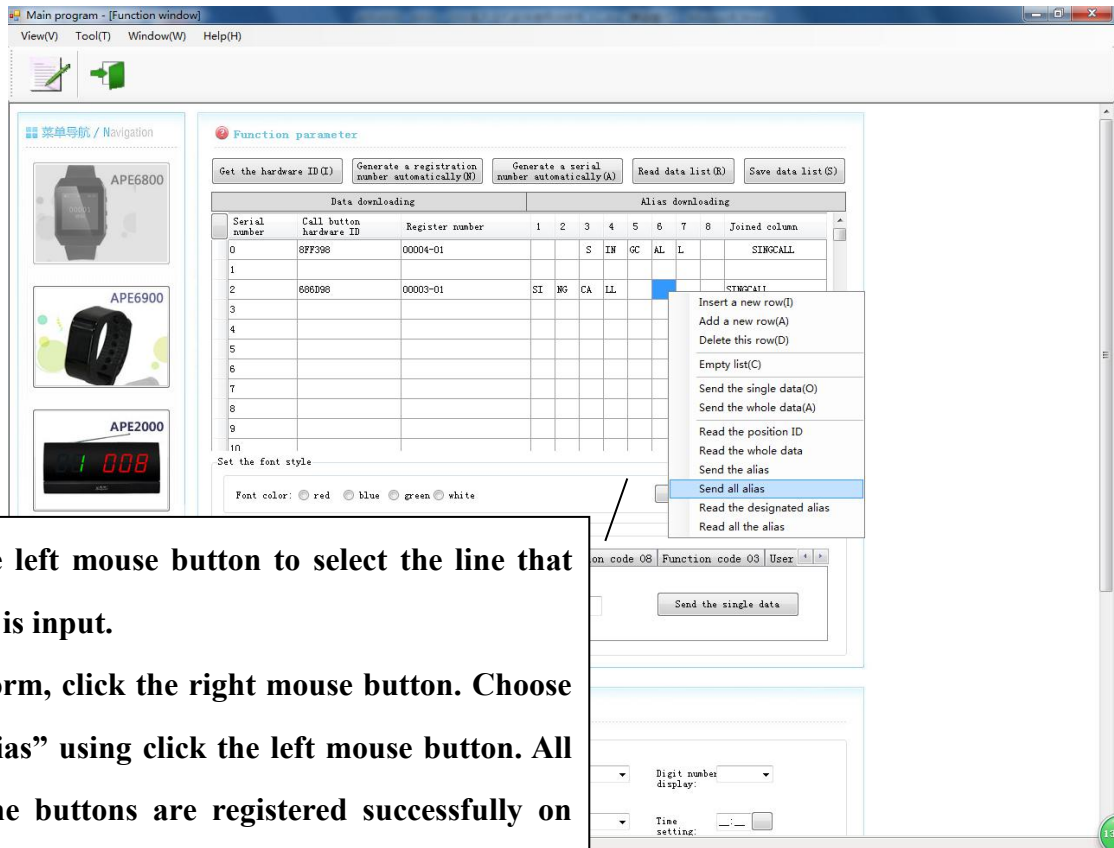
Main program - [Function window]
View(V) Tool(T) Window(W) Help(H)

菜单导航 / Navigation

APE6800

APE6900

APE2000

008

Function parameter

Get the hardware ID(I) | Generate a registration number automatically(N) | Generate a serial number automatically(A) | Read data list(R) | Save data list(S)

| Serial number | Call button hardware ID | Register number | 1 | 2 | 3 | 4 | 5 | 6 | 7 | 8 | Joined column |
|---|---|---|---|---|---|---|---|---|---|---|---|
| 0 | 8FF398 | 00004-01 | | | S | IN | GC | AL | L | | SINGCALL |
| 1 | | | | | | | | | | | |
| 2 | 686D98 | 00003-01 | SI | NG | CA | LL | | | | | SINGCALL |
| 3 | | | | | | | | | | | |
| 4 | | | | | | | | | | | |
| 5 | | | | | | | | | | | |
| 6 | | | | | | | | | | | |
| 7 | | | | | | | | | | | |
| 8 | | | | | | | | | | | |
| 9 | | | | | | | | | | | |
| 10 | | | | | | | | | | | |

Data downloading
Alias downloading

Insert a new row(I)
Add a new row(A)
Delete this row(D)
Empty list(C)
Send the single data(O)
Send the whole data(A)
Read the position ID
Read the whole data
Send the alias
Send all alias
Read the designated alias
Read all the alias

Set the font style
Font color: red blue green white

on code 08 | Function code 03 | User
Send the single data

Digit number display:
Time setting:

e left mouse button to select the line that is input.

orm, click the right mouse button. Choose ias" using click the left mouse button. All he buttons are registered successfully on